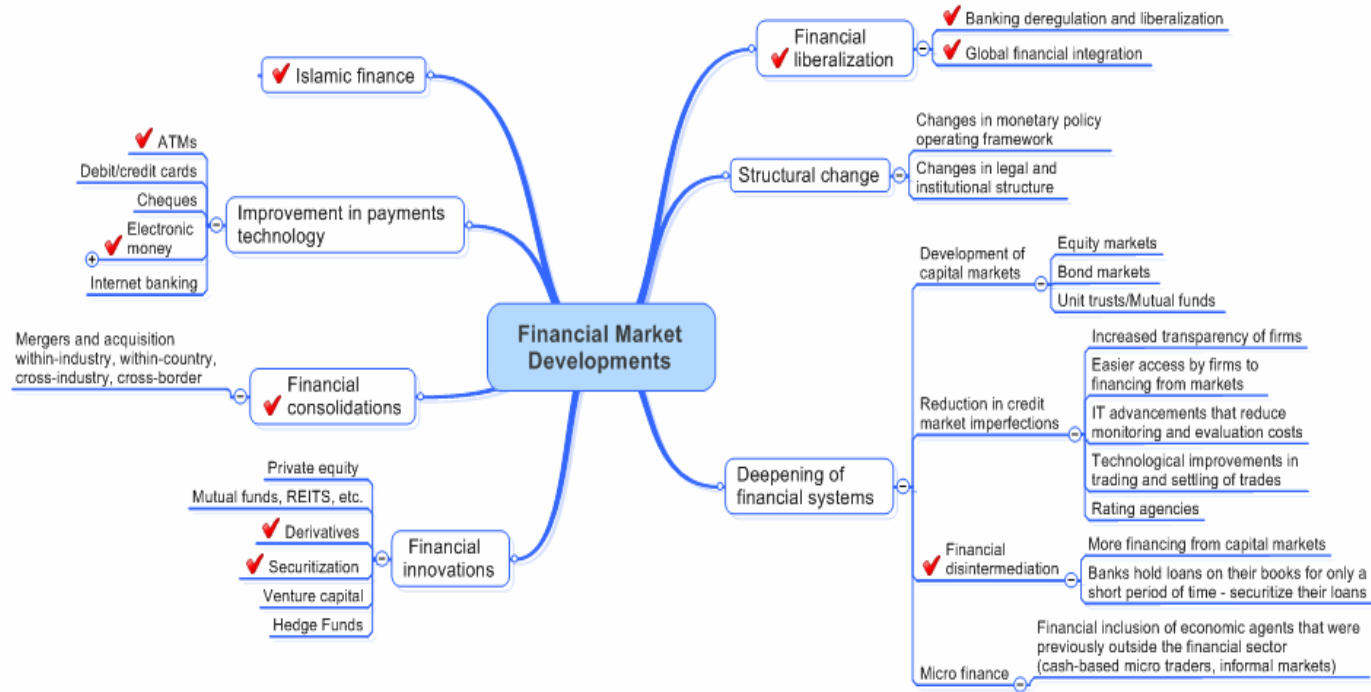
Financial Market Developments

Islamic finance

Improvement in payments technology
ATMs
Debit/credit cards
Cheques
Electronic money
Internet banking

Financial consolidations
Mergers and acquisition within-industry, within-country, cross-industry, cross-border

Financial innovations
Private equity
Mutual funds, REITS, etc.
Derivatives
Securitization
Venture capital
Hedge Funds

Financial liberalization
Banking deregulation and liberalization
Global financial integration

Structural change
Changes in monetary policy operating framework
Changes in legal and institutional structure

Deepening of financial systems
Development of capital markets
Equity markets
Bond markets
Unit trusts/Mutual funds
Reduction in credit market imperfections
Increased transparency of firms
Easier access by firms to financing from markets
IT advancements that reduce monitoring and evaluation costs
Technological improvements in trading and settling of trades
Rating agencies
Financial disintermediation
More financing from capital markets
Banks hold loans on their books for only a short period of time - securitize their loans
Micro finance
Financial inclusion of economic agents that were previously outside the financial sector (cash-based micro traders, informal markets)